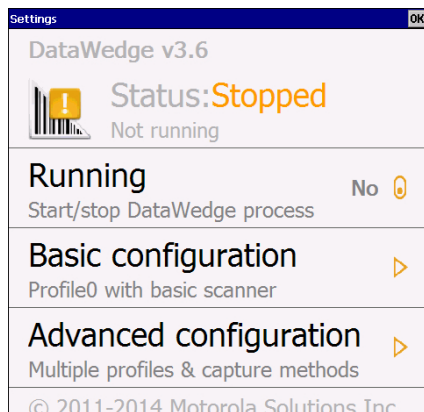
Settings OK

DataWedge v3.6

Status:Stopped
Not running

Running
Start/stop DataWedge process
No

Basic configuration
Profile0 with basic scanner

Advanced configuration
Multiple profiles & capture methods

© 2011-2014 Motorola Solutions Inc.